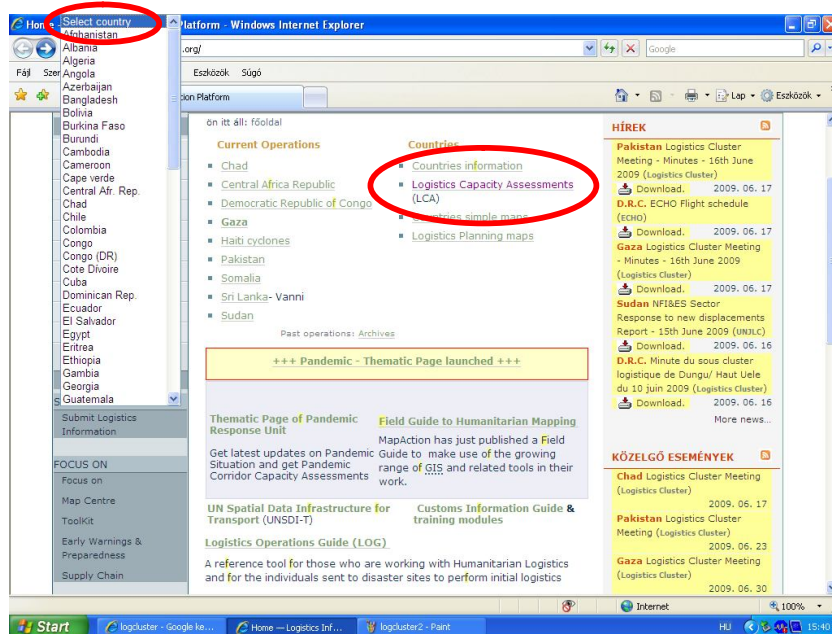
Home Select country Platform - Windows Internet Explorer

.org/

Google

Fájl Szer Eszközök Súgó

tion Platform

Lap Eszközök

Select country
Afghanistan
Albania
Algeria
Angola
Azerbaijan
Bangladesh
Bolivia
Burkina Faso
Burundi
Cambodia
Cameroon
Cape verde
Central Afr. Rep.
Chad
Chile
Colombia
Congo
Congo (DR)
Cote Divoire
Cuba
Dominican Rep.
Ecuador
El Salvador
Egypt
Eritrea
Ethiopia
Gambia
Georgia
Guatemala

Submit Logistics Information

FOCUS ON
Focus on
Map Centre
ToolKit
Early Warnings & Preparedness
Supply Chain

ön itt áll: főoldal

Current Operations
Chad
Central Africa Republic
Democratic Republic of Congo
Gaza
Haiti cyclones
Pakistan
Somalia
Sri Lanka- Vanni
Sudan

Past operations: Archives

Countries
Countries information
Logistics Capacity Assessments (LCA)
Countries simple maps
Logistics Planning maps

+++ Pandemic - Thematic Page launched +++

Thematic Page of Pandemic Response Unit

Get latest updates on Pandemic Situation and get Pandemic Corridor Capacity Assessments

Field Guide to Humanitarian Mapping

MapAction has just published a Field Guide to make use of the growing range of GIS and related tools in their work.

UN Spatial Data Infrastructure for Transport (UNSDI-T)

Customs Information Guide & training modules

Logistics Operations Guide (LOG)

A reference tool for those who are working with Humanitarian Logistics and for the individuals sent to disaster sites to perform initial logistics

HÍREK

Pakistan Logistics Cluster Meeting - Minutes - 16th June 2009 (Logistics Cluster)
Download. 2009. 06. 17
D.R.C. ECHO Flight schedule (ECHO)
Download. 2009. 06. 17
Gaza Logistics Cluster Meeting - Minutes - 16th June 2009 (Logistics Cluster)
Download. 2009. 06. 17
Sudan NFI&ES Sector Response to new displacements Report - 15th June 2009 (UNJLC)
Download. 2009. 06. 16
D.R.C. Minute du sous cluster logistique de Dungu/ Haut Uele du 10 juin 2009 (Logistics Cluster)
Download. 2009. 06. 16
More news...

KÖZELGŐ ESEMÉNYEK

Chad Logistics Cluster Meeting (Logistics Cluster)
2009. 06. 17
Pakistan Logistics Cluster Meeting (Logistics Cluster)
2009. 06. 23
Gaza Logistics Cluster Meeting (Logistics Cluster)
2009. 06. 30

Internet 100%

Start logcluster - Google ke... Home — Logistics Inf... logcluster2 - Paint HU 15:40